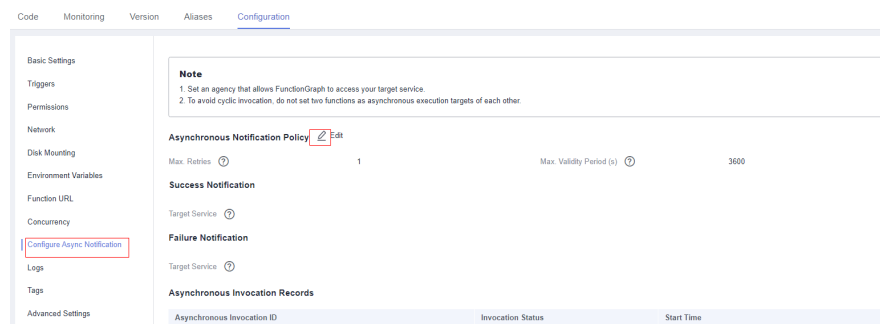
Code Monitoring Version Aliases Configuration

Basic Settings
Triggers
Permissions
Network
Disk Mounting
Environment Variables
Function URL
Concurrency
Configure Async Notification
Logs
Tags
Advanced Settings

**Note**
1. Set an agency that allows FunctionGraph to access your target service.
2. To avoid cyclic invocation, do not set two functions as asynchronous execution targets of each other.

Asynchronous Notification Policy Edit

Max. Retries ⓘ 1 Max. Validity Period (s) ⓘ 3600

Success Notification

Target Service ⓘ

Failure Notification

Target Service ⓘ

Asynchronous Invocation Records

| Asynchronous Invocation ID | Invocation Status | Start Time |
|---|---|---|